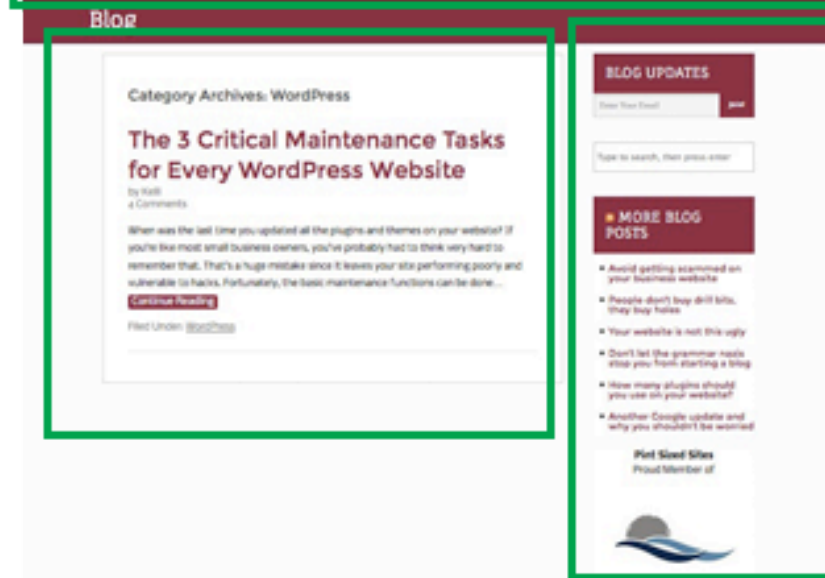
Blog

Category Archives: WordPress

The 3 Critical Maintenance Tasks for Every WordPress Website

by Kelli
4 Comments

When was the last time you updated all the plugins and themes on your website? If you're like most small business owners, you've probably had to think very hard to remember that. That's a huge mistake since it leaves your site performing poorly and vulnerable to hacks. Fortunately, the basic maintenance functions can be done…

Continue Reading

Filed Under: WordPress

BLOG UPDATES

Enter Your Email

Join

Type to search, then press enter

MORE BLOG POSTS

Avoid getting scammed on your business website

People don't buy drill bits, they buy holes

Your website is not this ugly

Don't let the grammar nazis stop you from starting a blog

How many plugins should you use on your website?

Another Google update and why you shouldn't be worried

Pint Sized Sites
Proud Member of